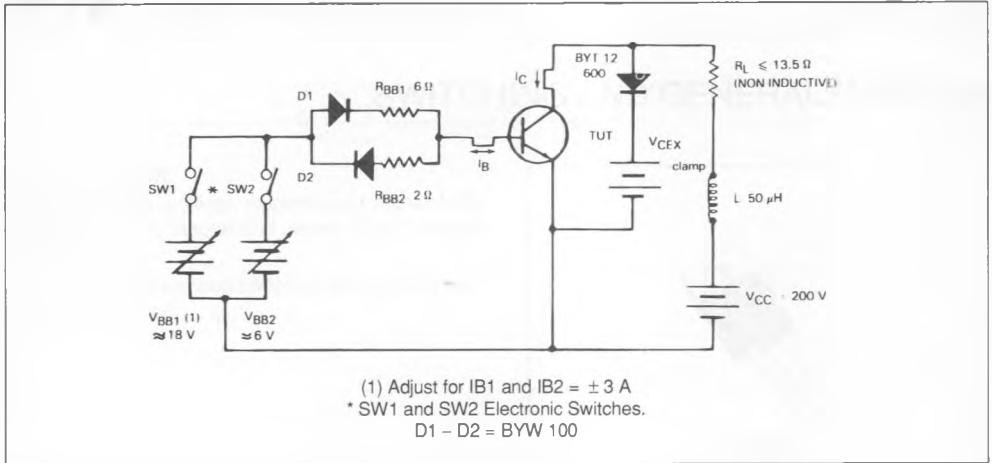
D1
$R_{BB1}$ 6 Ω
D2
$R_{BB2}$ 2 Ω
$I_B$
$I_C$
BYT 12
600
TUT
$V_{CEX}$
clamp
$R_L$ ≤ 13.5 Ω
(NON INDUCTIVE)
L 50 μH
$V_{CC}$ = 200 V
SW1 * SW2
$V_{BB1}$ (1)
≈18 V
$V_{BB2}$
≈6 V

(1) Adjust for IB1 and IB2 = ± 3 A
* SW1 and SW2 Electronic Switches.
D1 – D2 = BYW 100